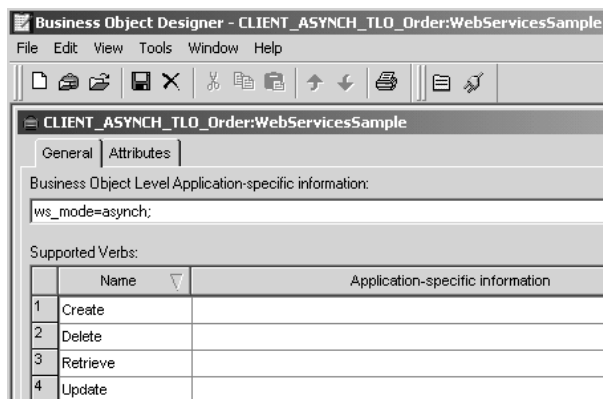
Business Object Designer - CLIENT_ASYNCH_TLO_Order:WebServicesSample

File Edit View Tools Window Help

CLIENT_ASYNCH_TLO_Order:WebServicesSample

General | Attributes

Business Object Level Application-specific information:

ws_mode=asynch;

Supported Verbs:

| | Name | Application-specific information |
|---|---|---|
| 1 | Create | |
| 2 | Delete | |
| 3 | Retrieve | |
| 4 | Update | |